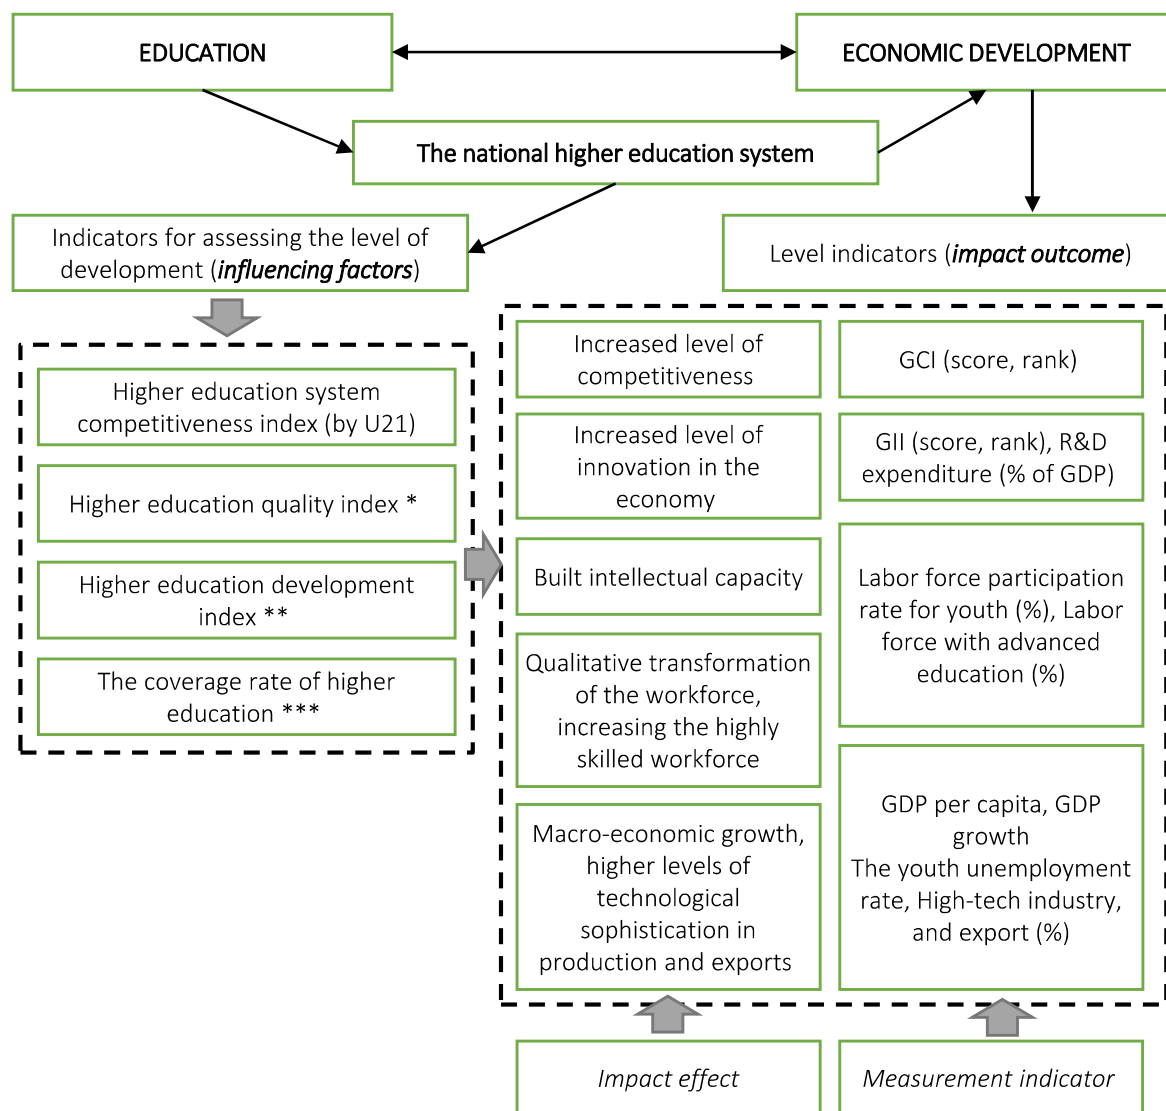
EDUCATION

ECONOMIC DEVELOPMENT

The national higher education system

Indicators for assessing the level of development (*influencing factors*)

Level indicators (*impact outcome*)

Higher education system competitiveness index (by U21)

Higher education quality index *

Higher education development index **

The coverage rate of higher education ***

Increased level of competitiveness

GCI (score, rank)

Increased level of innovation in the economy

GII (score, rank), R&D expenditure (% of GDP)

Built intellectual capacity

Labor force participation rate for youth (%), Labor force with advanced education (%)

Qualitative transformation of the workforce, increasing the highly skilled workforce

Macro-economic growth, higher levels of technological sophistication in production and exports

GDP per capita, GDP growth
The youth unemployment rate, High-tech industry, and export (%)

*Impact effect*

*Measurement indicator*